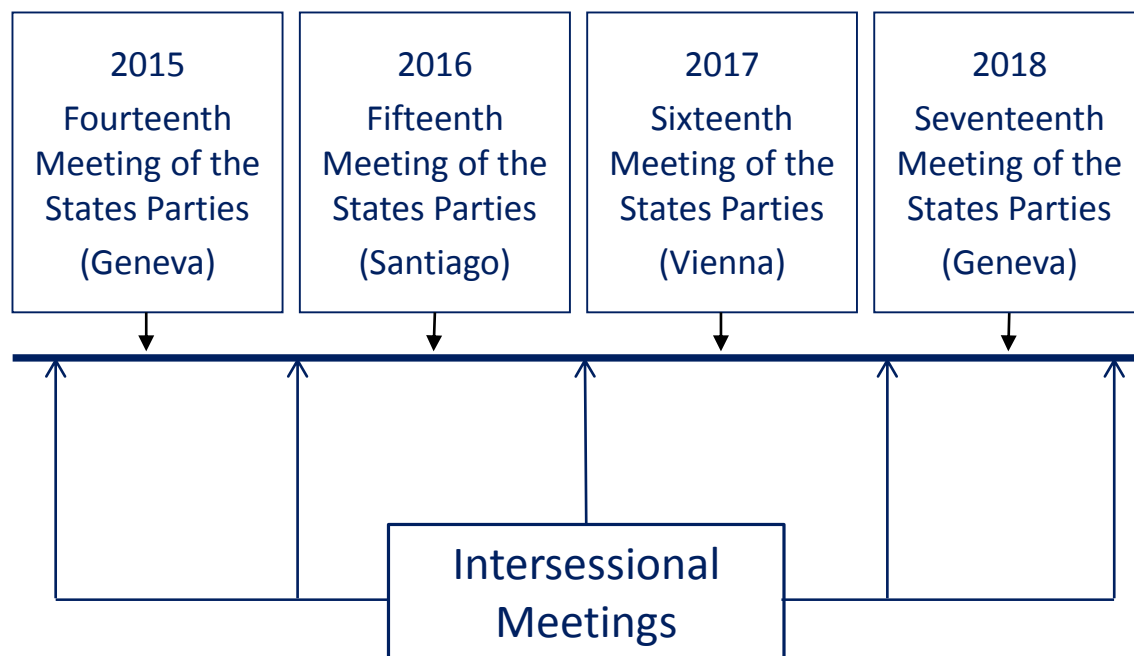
2015
Fourteenth Meeting of the States Parties
(Geneva)

2016
Fifteenth Meeting of the States Parties
(Santiago)

2017
Sixteenth Meeting of the States Parties
(Vienna)

2018
Seventeenth Meeting of the States Parties
(Geneva)

Intersessional Meetings